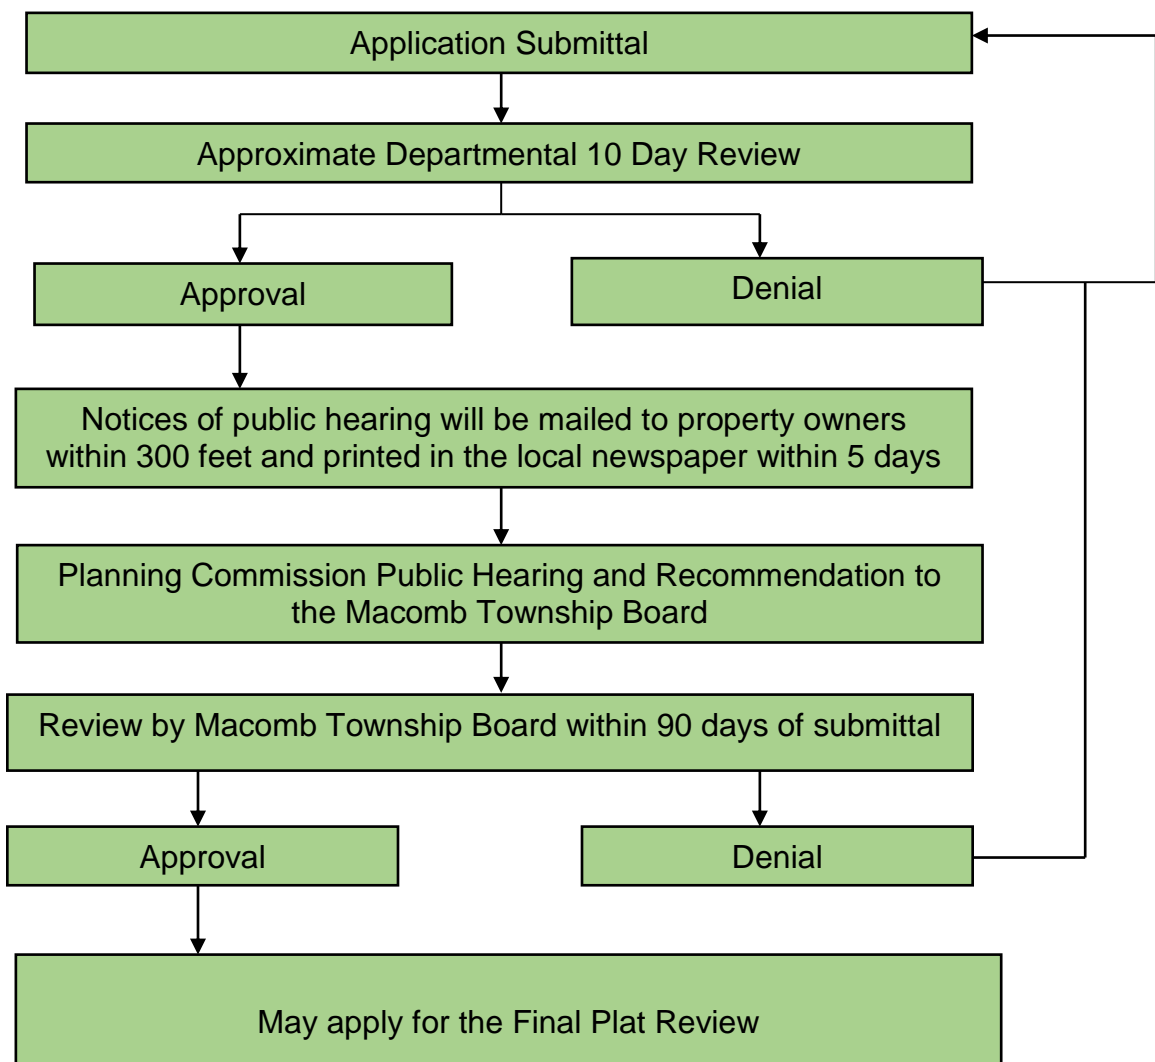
Application Submittal

Approximate Departmental 10 Day Review

Approval

Denial

Notices of public hearing will be mailed to property owners within 300 feet and printed in the local newspaper within 5 days

Planning Commission Public Hearing and Recommendation to the Macomb Township Board

Review by Macomb Township Board within 90 days of submittal

Approval

Denial

May apply for the Final Plat Review